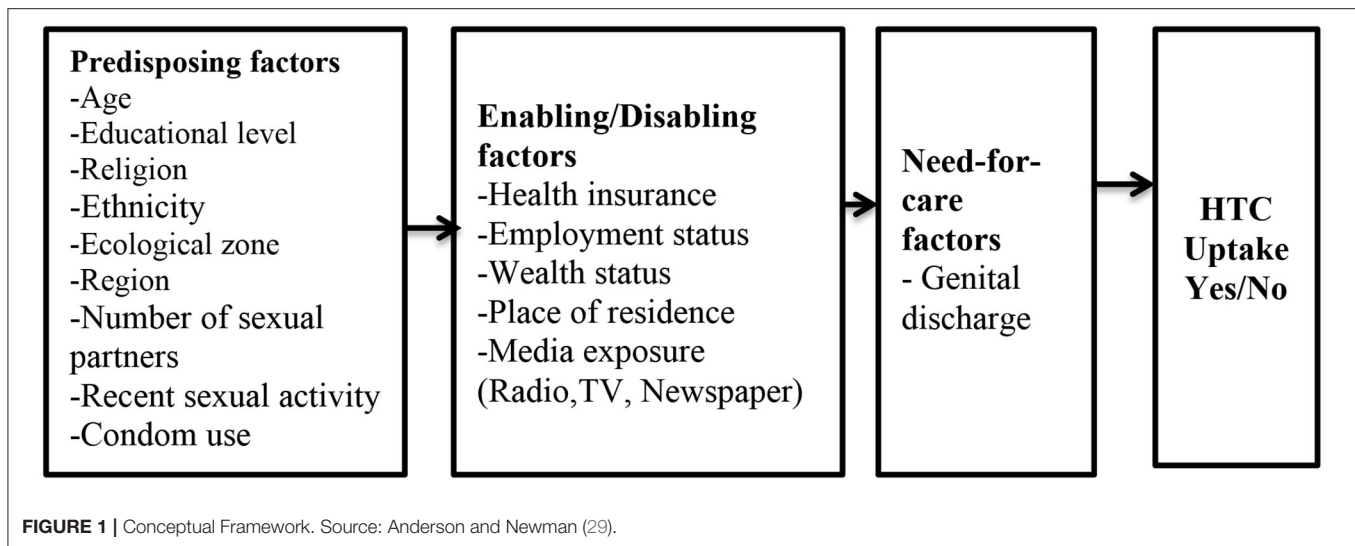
Predisposing factors
-Age
-Educational level
-Religion
-Ethnicity
-Ecological zone
-Region
-Number of sexual partners
-Recent sexual activity
-Condom use

Enabling/Disabling factors
-Health insurance
-Employment status
-Wealth status
-Place of residence
-Media exposure (Radio,TV, Newspaper)

Need-for-care factors
- Genital discharge

HTC Uptake Yes/No

FIGURE 1 | Conceptual Framework. Source: Anderson and Newman (29).